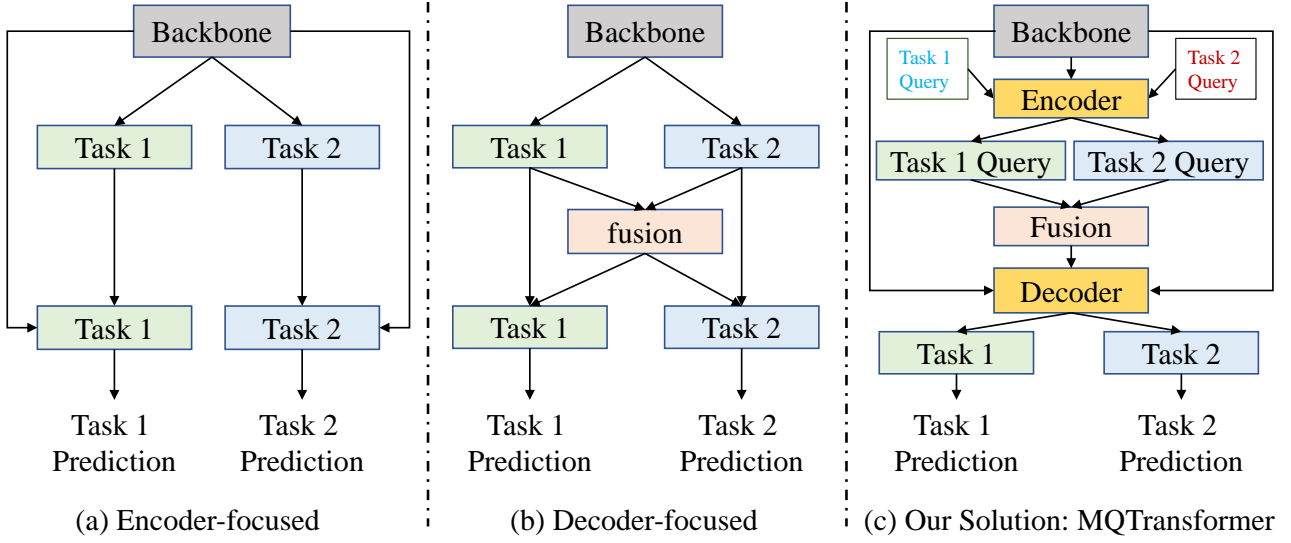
Backbone

Task 1

Task 2

Task 1

Task 2

Task 1 Prediction

Task 2 Prediction

(a) Encoder-focused

Backbone

Task 1

Task 2

fusion

Task 1

Task 2

Task 1 Prediction

Task 2 Prediction

(b) Decoder-focused

Backbone

Task 1 Query

Task 2 Query

Encoder

Task 1 Query

Task 2 Query

Fusion

Decoder

Task 1

Task 2

Task 1 Prediction

Task 2 Prediction

(c) Our Solution: MQTransformer